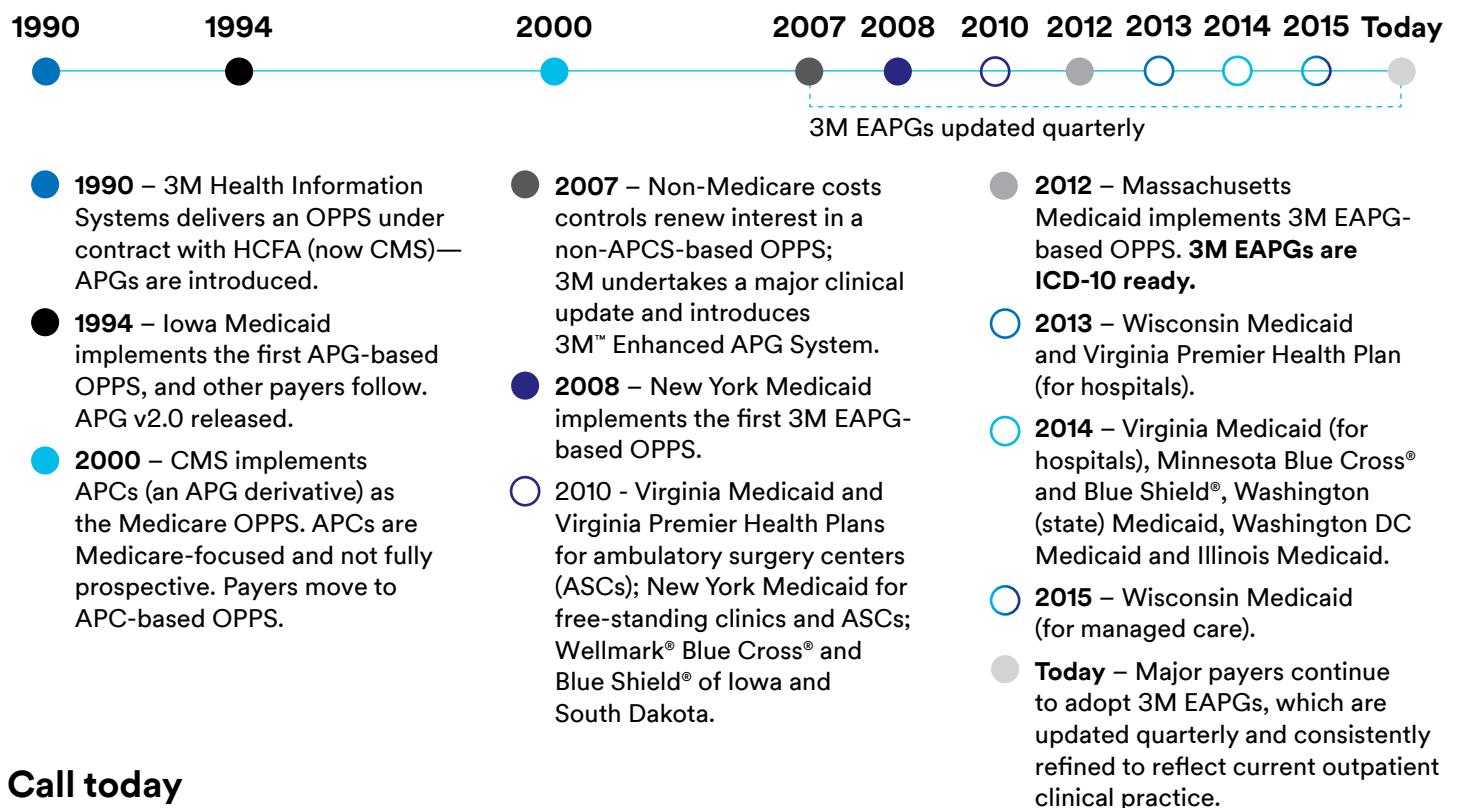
1990 1994 2000 2007 2008 2010 2012 2013 2014 2015 Today

3M EAPGs updated quarterly

**1990** – 3M Health Information Systems delivers an OPPS under contract with HCFA (now CMS)— APGs are introduced.

**1994** – Iowa Medicaid implements the first APG-based OPPS, and other payers follow. APG v2.0 released.

**2000** – CMS implements APCs (an APG derivative) as the Medicare OPPS. APCs are Medicare-focused and not fully prospective. Payers move to APC-based OPPS.

**2007** – Non-Medicare costs controls renew interest in a non-APCS-based OPPS; 3M undertakes a major clinical update and introduces 3M™ Enhanced APG System.

**2008** – New York Medicaid implements the first 3M EAPG-based OPPS.

2010 - Virginia Medicaid and Virginia Premier Health Plans for ambulatory surgery centers (ASCs); New York Medicaid for free-standing clinics and ASCs; Wellmark® Blue Cross® and Blue Shield® of Iowa and South Dakota.

**2012** – Massachusetts Medicaid implements 3M EAPG-based OPPS. **3M EAPGs are ICD-10 ready.**

**2013** – Wisconsin Medicaid and Virginia Premier Health Plan (for hospitals).

**2014** – Virginia Medicaid (for hospitals), Minnesota Blue Cross® and Blue Shield®, Washington (state) Medicaid, Washington DC Medicaid and Illinois Medicaid.

**2015** – Wisconsin Medicaid (for managed care).

**Today** – Major payers continue to adopt 3M EAPGs, which are updated quarterly and consistently refined to reflect current outpatient clinical practice.

Call today